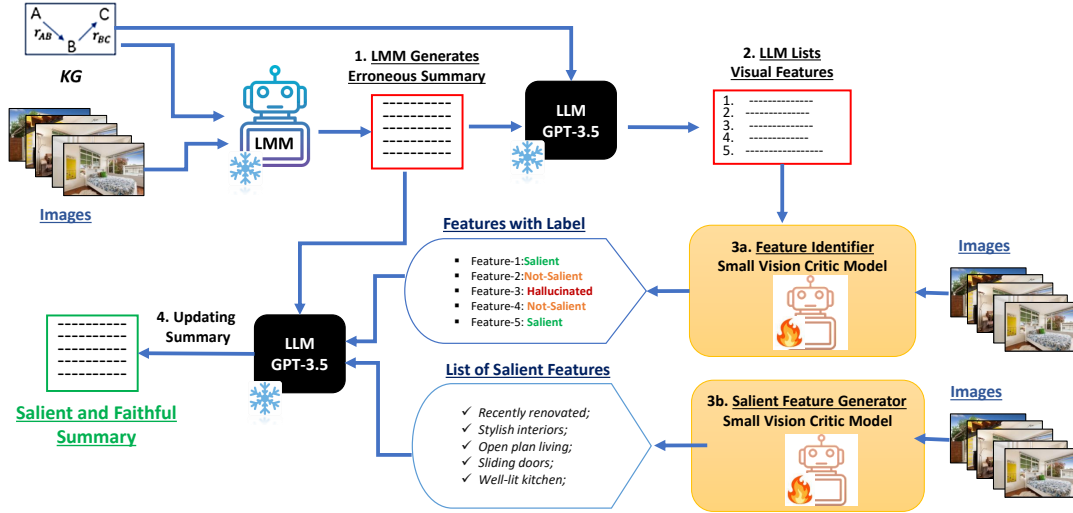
A $r_{AB}$ B $r_{BC}$ C

KG

Images

LMM

1. LMM Generates Erroneous Summary

----------
----------
----------
----------
----------

LLM GPT-3.5

2. LLM Lists Visual Features

1. --------------
2. --------------
3. --------------
4. --------------
5. -----------------

Features with Label

- Feature-1:Salient
- Feature-2:Not-Salient
- Feature-3: Hallucinated
- Feature-4: Not-Salient
- Feature-5: Salient

3a. Feature Identifier Small Vision Critic Model

Images

4. Updating Summary

----------
----------
----------
----------
----------

LLM GPT-3.5

Salient and Faithful Summary

List of Salient Features

✓ Recently renovated;
✓ Stylish interiors;
✓ Open plan living;
✓ Sliding doors;
✓ Well-lit kitchen;

3b. Salient Feature Generator Small Vision Critic Model

Images